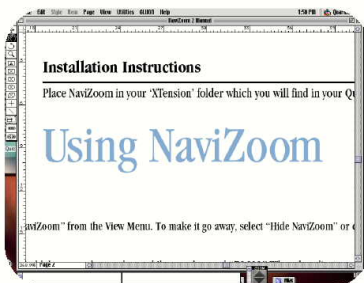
Edit Style Item Page View Utilities ALLIGO Help 1:58 PM Quark

NaviZoom 2 Manual

Installation Instructions

Place NaviZoom in your 'XTension' folder which you will find in your Qu

Using NaviZoom

viZoom" from the View Menu. To make it go away, select "Hide NaviZoom" or

Page 2